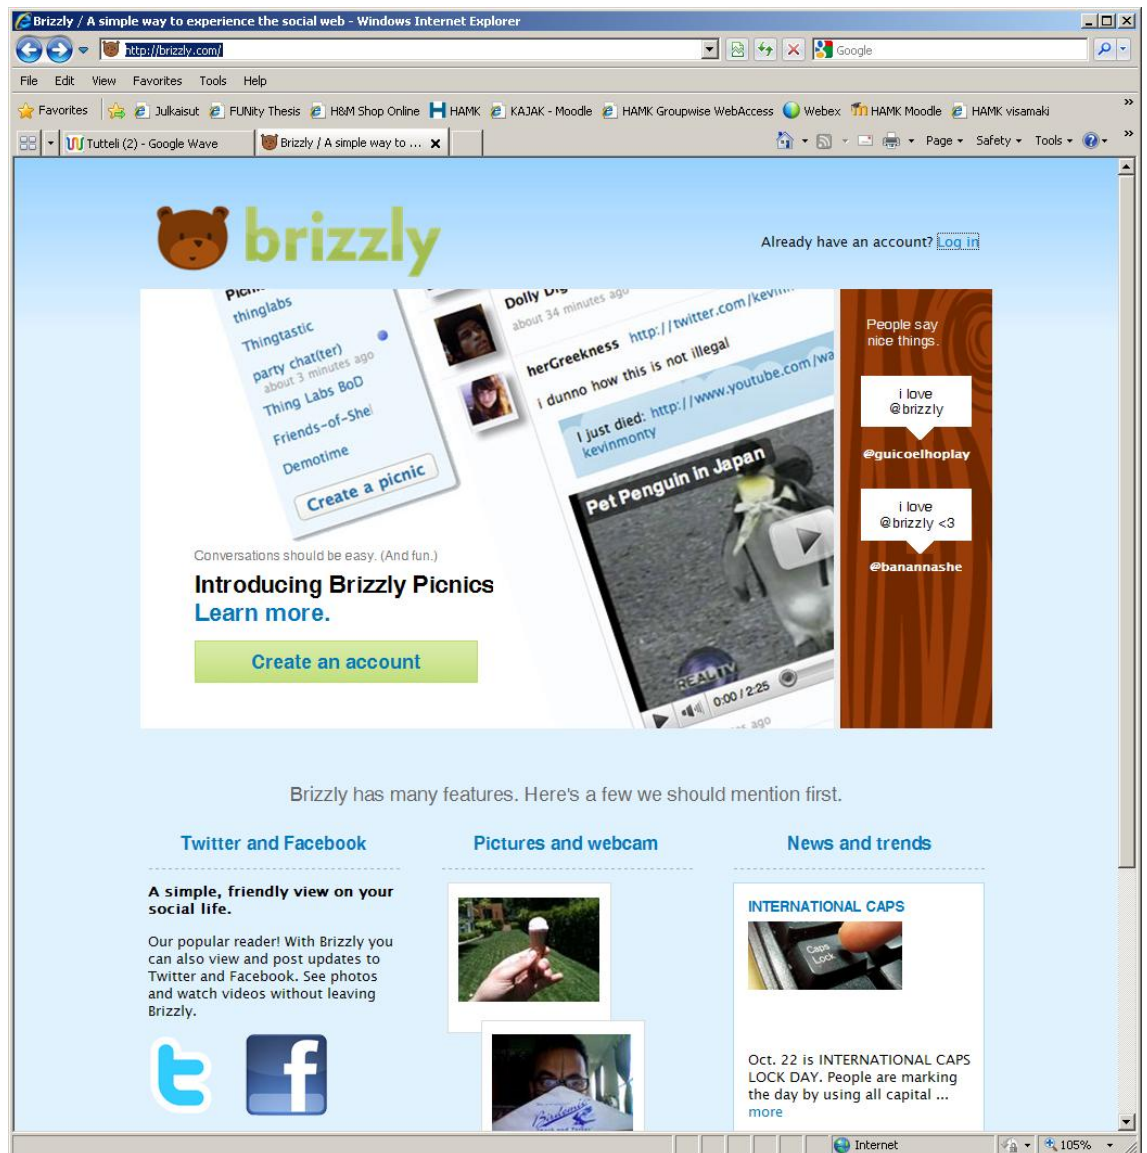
Brizzly / A simple way to experience the social web - Windows Internet Explorer

http://brizzly.com/

Google

File Edit View Favorites Tools Help

Favorites | Julkaisut | FUNity Thesis | H&M Shop Online | HAMK | KAJAK - Moodle | HAMK Groupwise WebAccess | Webex | HAMK Moodle | HAMK visamaki

Tutteli (2) - Google Wave | Brizzly / A simple way to ...

Page ▾ Safety ▾ Tools ▾

brizzly

Already have an account? Log in

Picn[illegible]
thinglabs
Thingtastic
party chat(ter)
about 3 minutes ago
Thing Labs BoD
Friends-of-She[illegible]
Demotime
Create a picnic

Dolly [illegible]
about 34 minutes ago
herGreekness http://twitter.com/kev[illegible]
i dunno how this is not illegal
i just died: http://www.youtube.com/wa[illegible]
kevinmonty
Pet Penguin in Japan
REALTV
0:00 / 2:25
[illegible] ago

People say nice things.

i love @brizzly
@guicoelhoplay

i love @brizzly <3
@banannashe

Conversations should be easy. (And fun.)

Introducing Brizzly Picnics
Learn more.

Create an account

Brizzly has many features. Here's a few we should mention first.

Twitter and Facebook

A simple, friendly view on your social life.

Our popular reader! With Brizzly you can also view and post updates to Twitter and Facebook. See photos and watch videos without leaving Brizzly.

Pictures and webcam

News and trends

INTERNATIONAL CAPS

Caps Lock

Oct. 22 is INTERNATIONAL CAPS LOCK DAY. People are marking the day by using all capital ...
more

Internet

105%